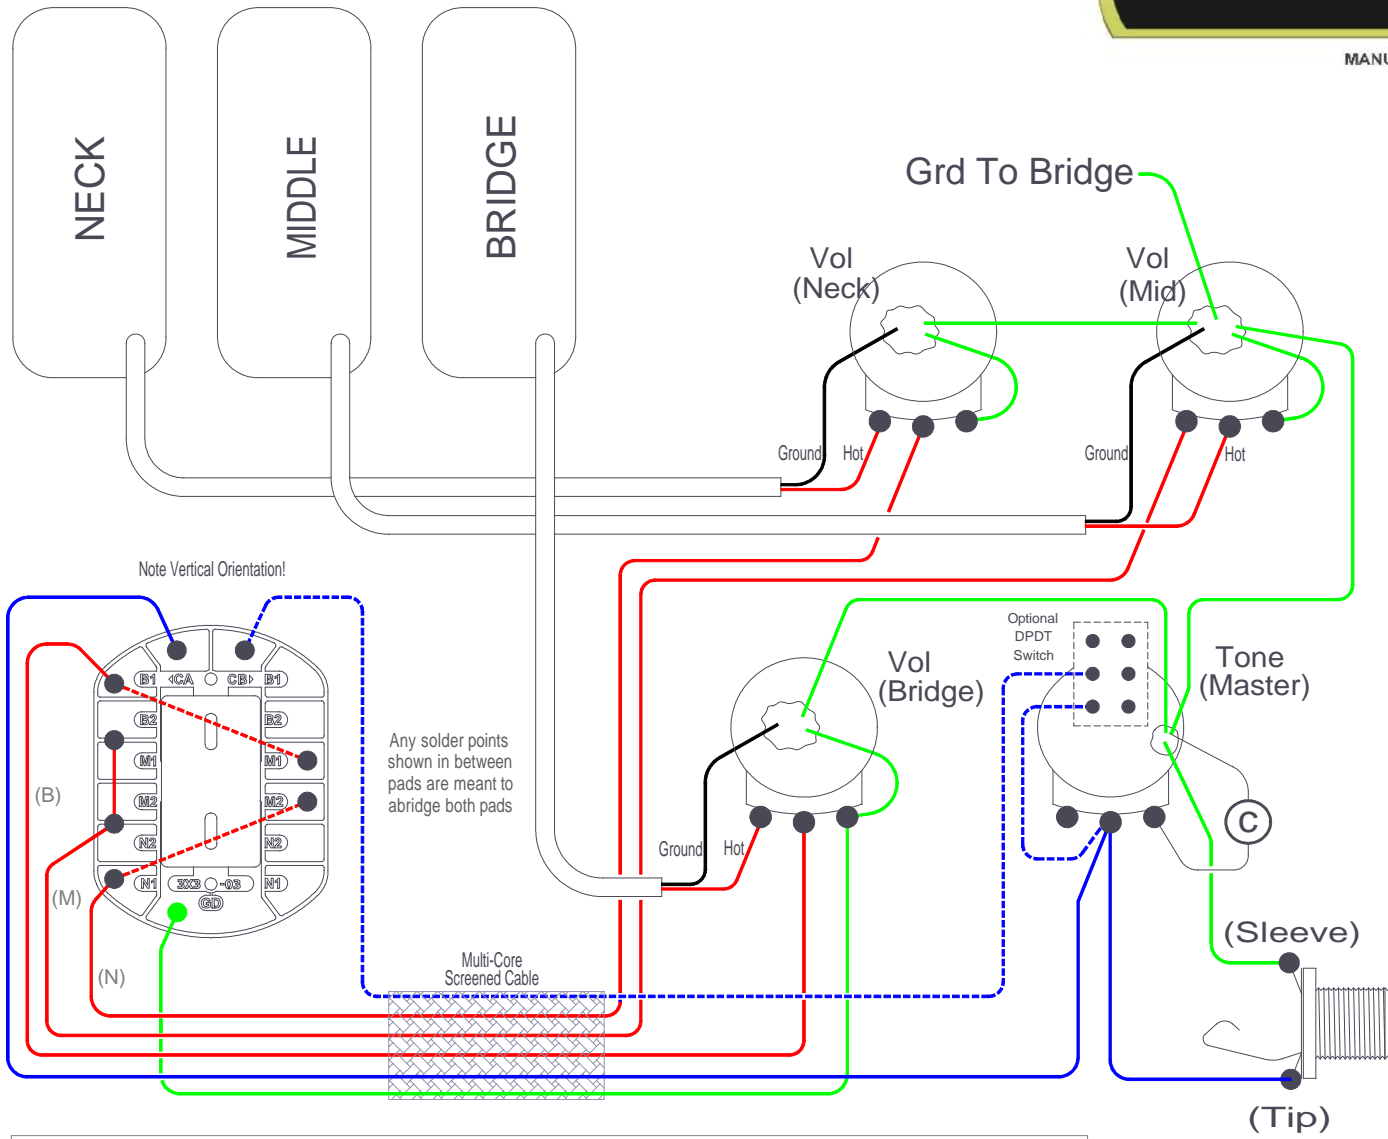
MANU

NECK

MIDDLE

BRIDGE

Grd To Bridge

Vol (Neck)

Vol (Mid)

Ground

Hot

Ground

Hot

Note Vertical Orientation!

B1 CA CB B1

B2 B2

M1 M1

M2 M2

N2 N2

N1 3X3 -03 N1

GD

(B)

(M)

(N)

Any solder points shown in between pads are meant to abridge both pads

Vol (Bridge)

Optional DPDT Switch

Tone (Master)

Ground

Hot

C

(Sleeve)

Multi-Core Screened Cable

(Tip)